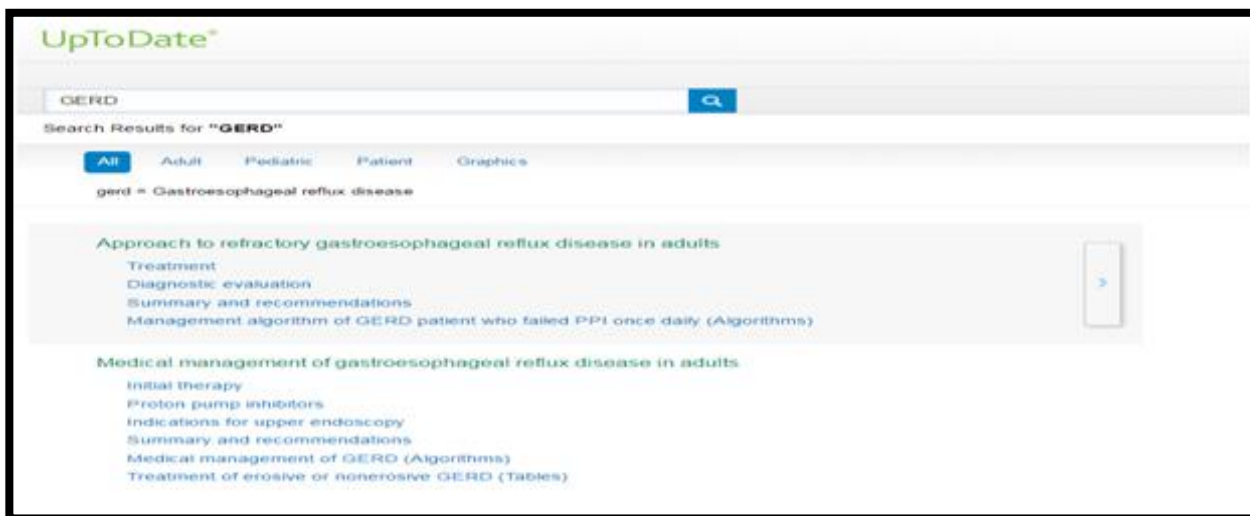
UpToDate®

GERD

Search Results for "GERD"

All Adult Pediatric Patient Graphics

gerd = Gastroesophageal reflux disease

Approach to refractory gastroesophageal reflux disease in adults
Treatment
Diagnostic evaluation
Summary and recommendations
Management algorithm of GERD patient who failed PPI once daily (Algorithms)

Medical management of gastroesophageal reflux disease in adults
Initial therapy
Proton pump inhibitors
Indications for upper endoscopy
Summary and recommendations
Medical management of GERD (Algorithms)
Treatment of erosive or nonerosive GERD (Tables)